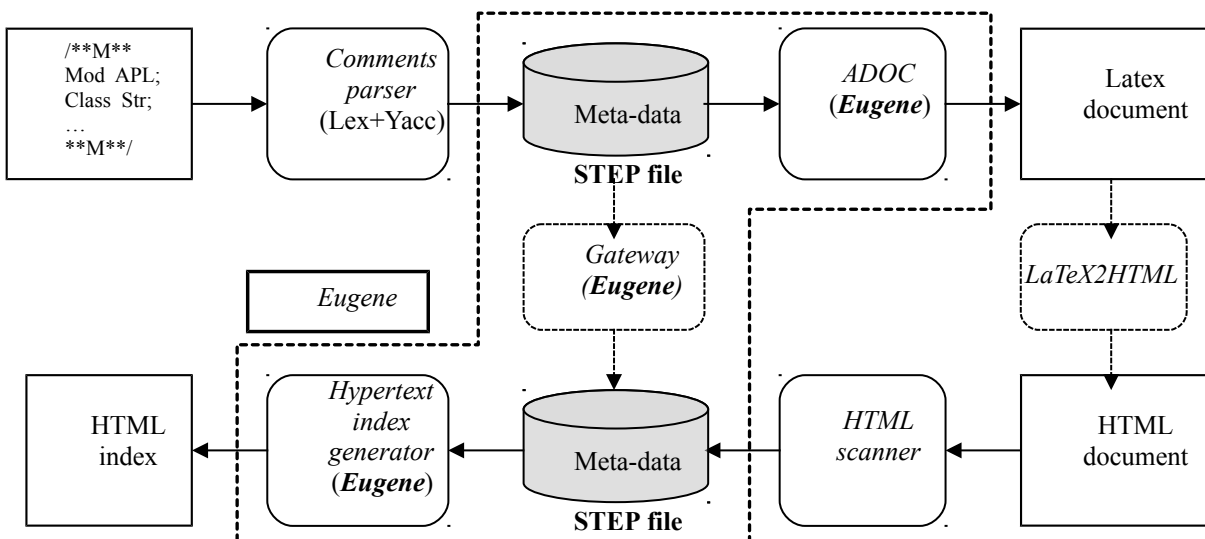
/**M**
Mod APL;
Class Str;
…
**M**/

Comments parser (Lex+Yacc)

Meta-data

STEP file

ADOC (Eugene)

Latex document

Gateway (Eugene)

LaTeX2HTML

Eugene

HTML index

Hypertext index generator (Eugene)

Meta-data

STEP file

HTML scanner

HTML document